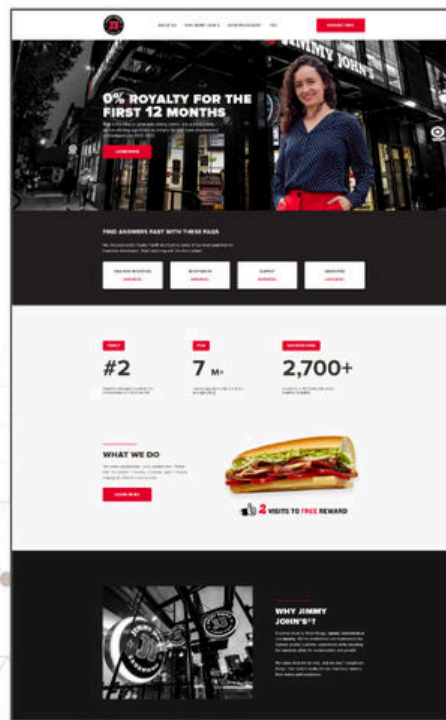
ABOUT US · WHY JIMMY JOHN'S · REQUIREMENTS · FAQ

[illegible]

JIMMY JOHN'S

0% ROYALTY FOR THE FIRST 12 MONTHS

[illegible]

LEARN MORE

FIND ANSWERS FAST WITH THESE FAQS

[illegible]

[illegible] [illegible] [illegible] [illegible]

#2

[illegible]

7 M+

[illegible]

2,700+

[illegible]

WHAT WE DO

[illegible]

LEARN MORE

2 VISITS TO FREE REWARD

WHY JIMMY JOHN'S®?

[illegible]